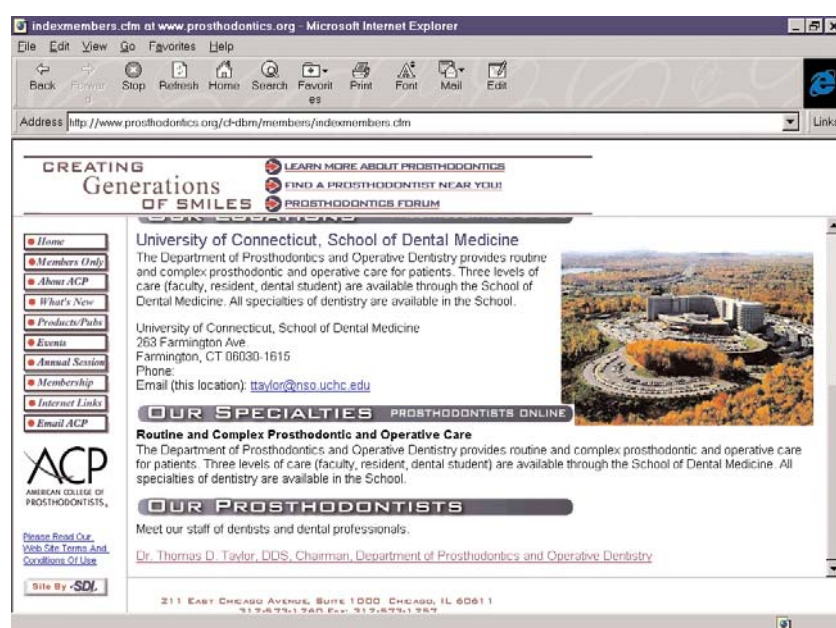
indexmembers.cfm at www.prosthodontics.org - Microsoft Internet Explorer

File Edit View Go Favorites Help

Back Forward Stop Refresh Home Search Favorites Print Font Mail Edit

Address http://www.prosthodontics.org/cf-dbm/members/indexmembers.cfm

Links

CREATING Generations OF SMILES

LEARN MORE ABOUT PROSTHODONTICS
FIND A PROSTHODONTIST NEAR YOU!
PROSTHODONTICS FORUM

Home
Members Only
About ACP
What's New
Products/Pubs
Events
Annual Session
Membership
Internet Links
Email ACP

ACP
AMERICAN COLLEGE OF PROSTHODONTISTS

Please Read Our Web Site Terms And Conditions Of Use

Site By SDI

University of Connecticut, School of Dental Medicine

The Department of Prosthodontics and Operative Dentistry provides routine and complex prosthodontic and operative care for patients. Three levels of care (faculty, resident, dental student) are available through the School of Dental Medicine. All specialties of dentistry are available in the School.

University of Connecticut, School of Dental Medicine
263 Farmington Ave.
Farmington, CT 06030-1615
Phone:
Email (this location): ttaylor@nso.uchc.edu

OUR SPECIALTIES PROSTHODONTISTS ONLINE

Routine and Complex Prosthodontic and Operative Care

The Department of Prosthodontics and Operative Dentistry provides routine and complex prosthodontic and operative care for patients. Three levels of care (faculty, resident, dental student) are available through the School of Dental Medicine. All specialties of dentistry are available in the School.

OUR PROSTHODONTISTS

Meet our staff of dentists and dental professionals.

Dr. Thomas D. Taylor, DDS, Chairman, Department of Prosthodontics and Operative Dentistry

211 East Chicago Avenue, Suite 1000 Chicago, IL 60611
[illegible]